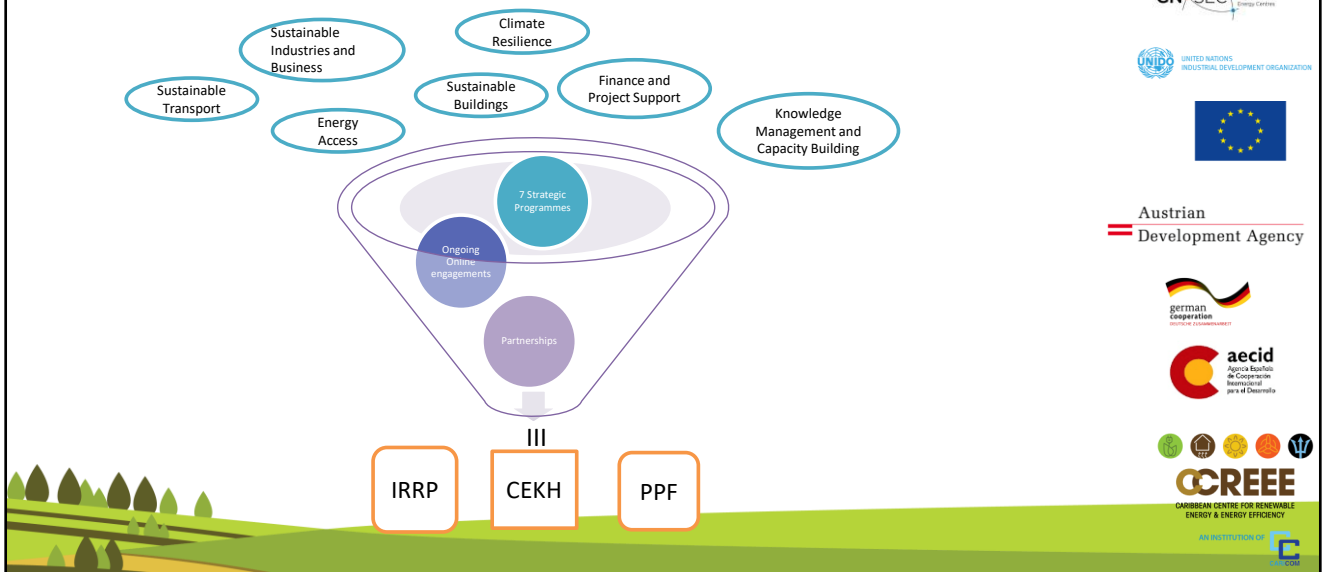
Climate Resilience

Sustainable Industries and Business

Sustainable Transport

Sustainable Buildings

Finance and Project Support

Energy Access

Knowledge Management and Capacity Building

7 Strategic Programmes

Ongoing Online engagements

Partnerships

III

IRRP

CEKH

PPF

Energy Centres

UNIDO UNITED NATIONS INDUSTRIAL DEVELOPMENT ORGANIZATION

Austrian Development Agency

german cooperation DEUTSCHE ZUSAMMENARBEIT

aecid Agencia Española de Cooperación Internacional para el Desarrollo

CCREEE CARIBBEAN CENTRE FOR RENEWABLE ENERGY & ENERGY EFFICIENCY

AN INSTITUTION OF CARICOM